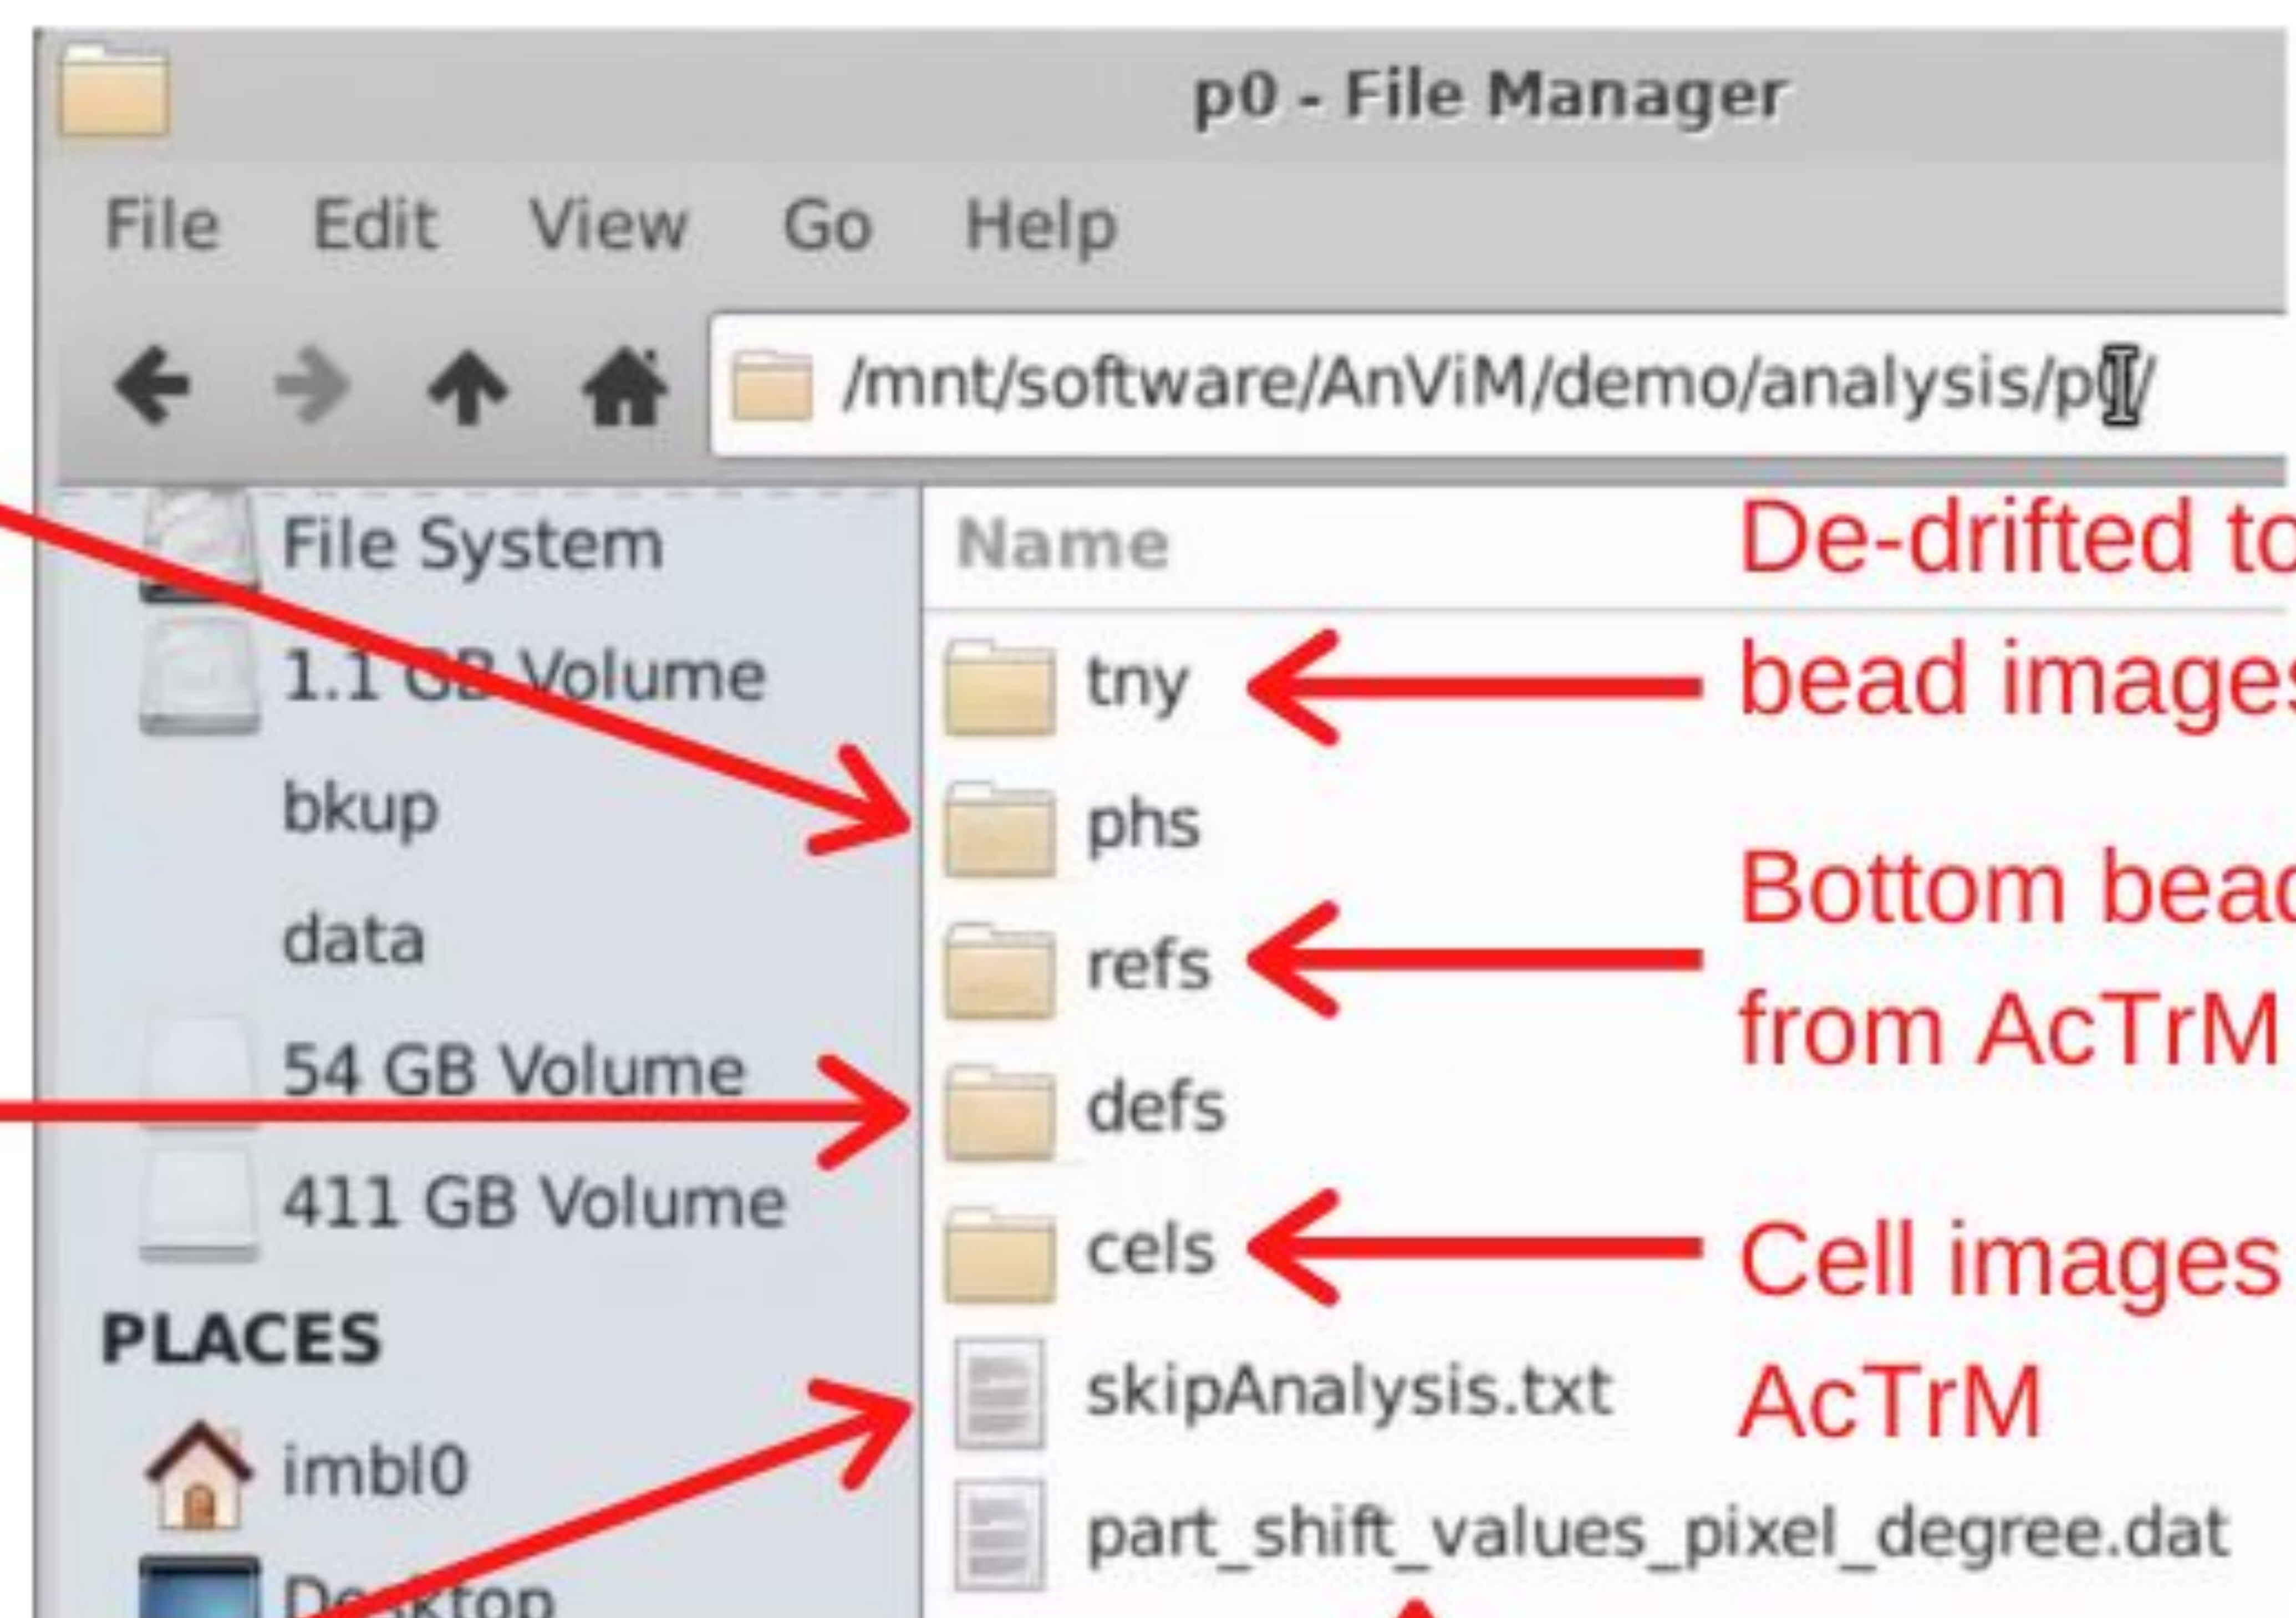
p0 - File Manager

File Edit View Go Help

/mnt/software/AnViM/demo/analysis/p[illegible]/

File System
1.1 GB Volume
bkup
data
54 GB Volume
411 GB Volume
PLACES
imbl0
Desktop

Name
tny
phs
refs
defs
cels
skipAnalysis.txt
part_shift_values_pixel_degree.dat

De-drifted to
bead images

Bottom bead
from AcTrM

Cell images
AcTrM